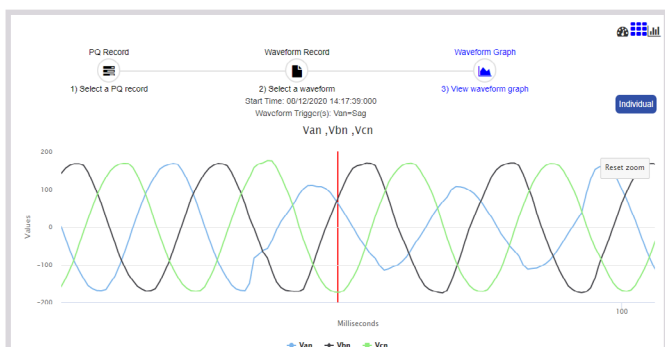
PQ Record
1) Select a PQ record

Waveform Record
2) Select a waveform
Start Time: 00/12/2020 14:17:39:000
Waveform Trigger(s): Van=Sag

Waveform Graph
3) View waveform graph

Individual

Van ,Vbn ,Vcn

Reset zoom

200
100
0
-100
-200

Values

100

Milliseconds

Van Vbn Vcn